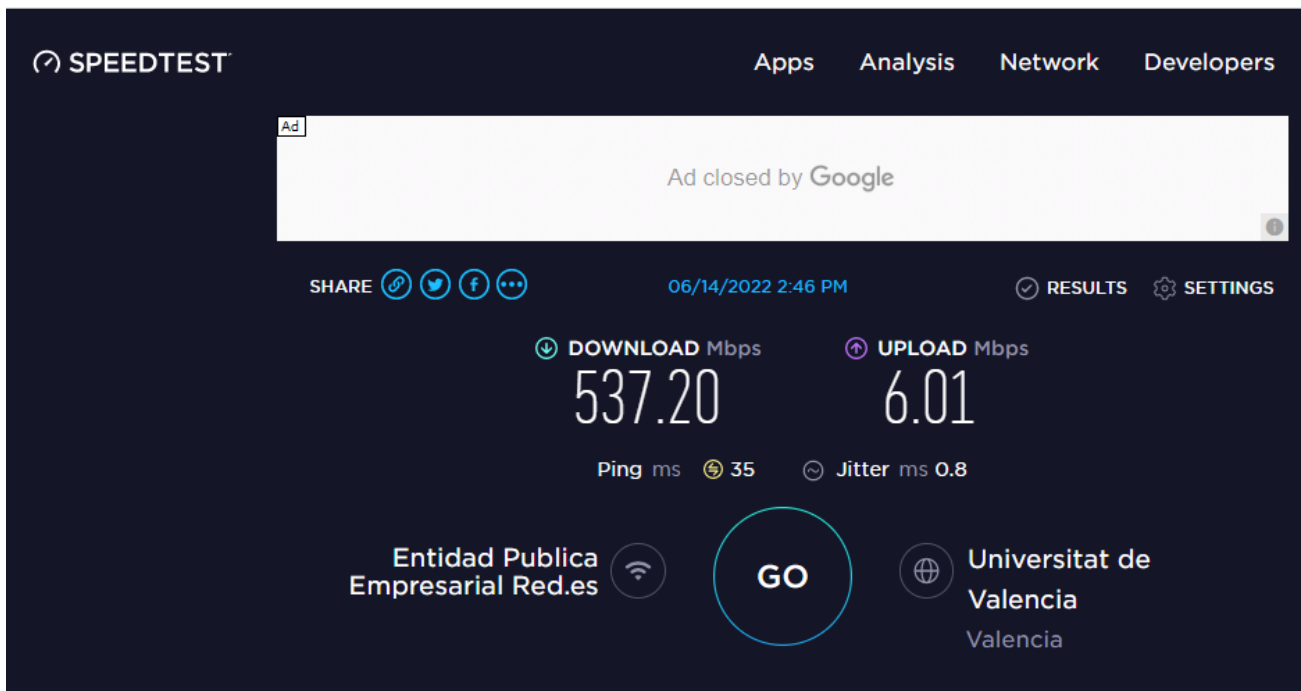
SPEEDTEST

Apps Analysis Network Developers

Ad

Ad closed by Google

SHARE

06/14/2022 2:46 PM

RESULTS SETTINGS

DOWNLOAD Mbps
537.20

UPLOAD Mbps
6.01

Ping ms 35 Jitter ms 0.8

Entidad Publica Empresarial Red.es

GO

Universitat de Valencia
Valencia